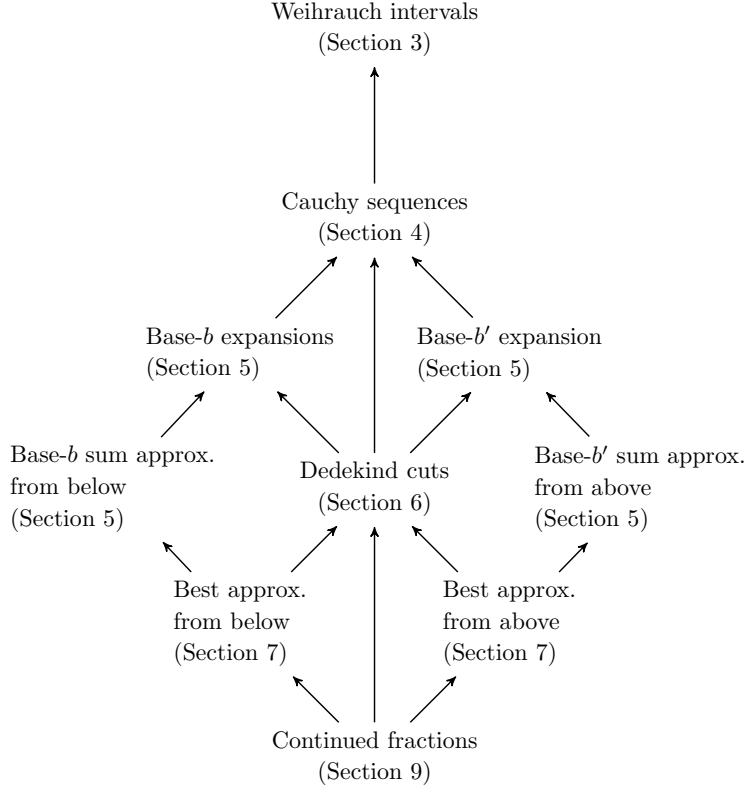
Weihrauch intervals
(Section 3)

Cauchy sequences
(Section 4)

Base-$b$ expansions
(Section 5)

Base-$b'$ expansion
(Section 5)

Base-$b$ sum approx.
from below
(Section 5)

Dedekind cuts
(Section 6)

Base-$b'$ sum approx.
from above
(Section 5)

Best approx.
from below
(Section 7)

Best approx.
from above
(Section 7)

Continued fractions
(Section 9)